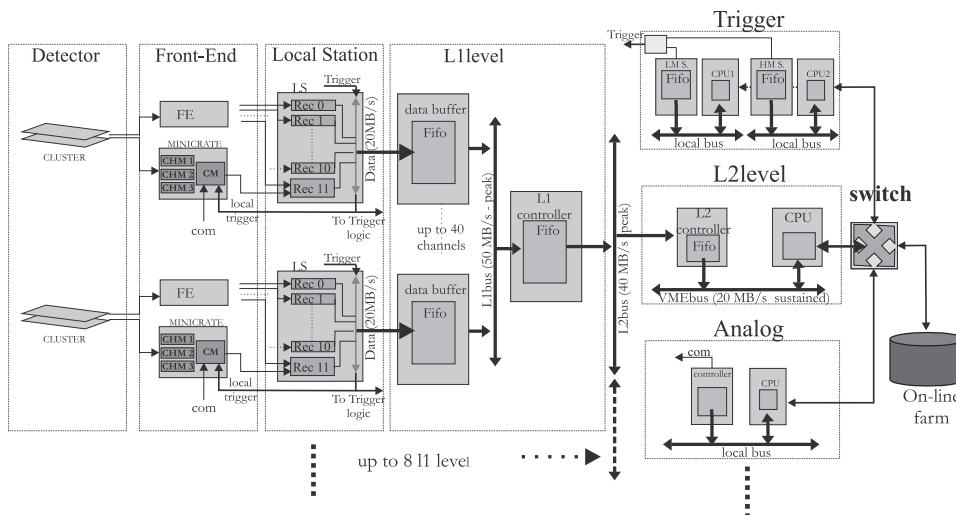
Detector
CLUSTER
CLUSTER
Front-End
FE
MINICRATE
CHM 1
CHM 2
CHM 3
CM
local trigger
com
FE
MINICRATE
CHM 1
CHM 2
CHM 3
CM
local trigger
com
Local Station
LS
Trigger
Rec 0
Rec 1
Rec 10
Rec 11
Data (20MB/s)
To Trigger logic
LS
Trigger
Rec 0
Rec 1
Rec 10
Rec 11
Data (20MB/s)
To Trigger logic
L1level
data buffer
Fifo
up to 40 channels
data buffer
Fifo
L1bus (50 MB/s - peak)
L1 controller
Fifo
L2bus (40 MB/s peak)
up to 8 l1 level
Trigger
Trigger
LM S.
Fifo
CPU1
HM S.
Fifo
CPU2
local bus
local bus
L2level
L2 controller
Fifo
CPU
VMEbus (20 MB/s sustained)
switch
Analog
com
controller
CPU
local bus
On-line farm